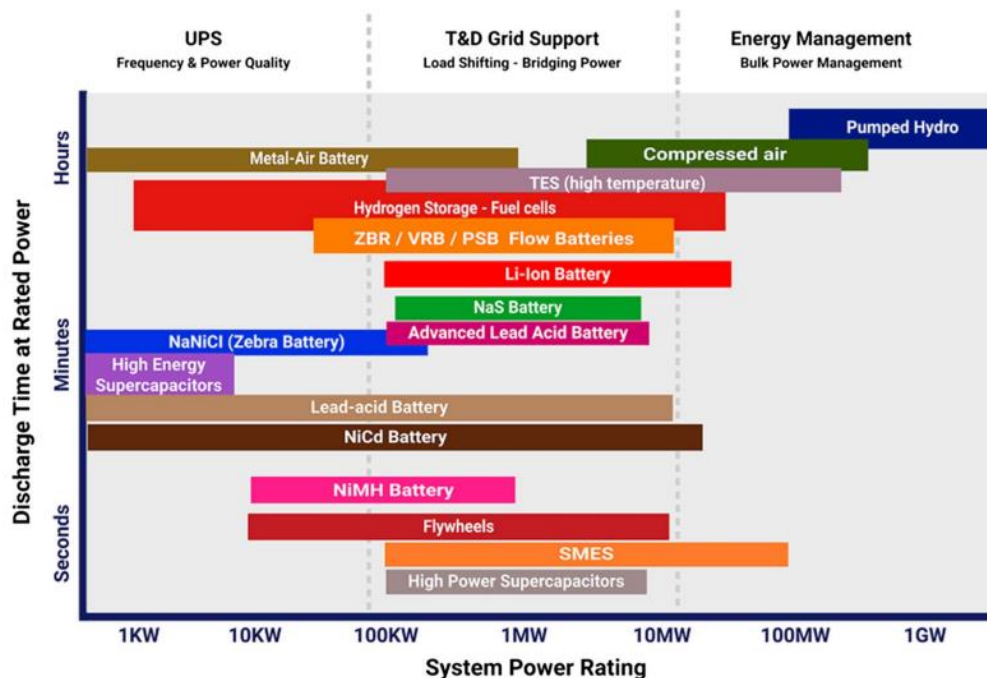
UPS
Frequency & Power Quality

T&D Grid Support
Load Shifting - Bridging Power

Energy Management
Bulk Power Management

Discharge Time at Rated Power

Hours

Minutes

Seconds

Pumped Hydro

Metal-Air Battery

Compressed air

TES (high temperature)

Hydrogen Storage - Fuel cells

ZBR / VRB / PSB Flow Batteries

Li-Ion Battery

NaS Battery

Advanced Lead Acid Battery

NaNiCl (Zebra Battery)

High Energy Supercapacitors

Lead-acid Battery

NiCd Battery

NiMH Battery

Flywheels

SMES

High Power Supercapacitors

1KW 10KW 100KW 1MW 10MW 100MW 1GW

System Power Rating